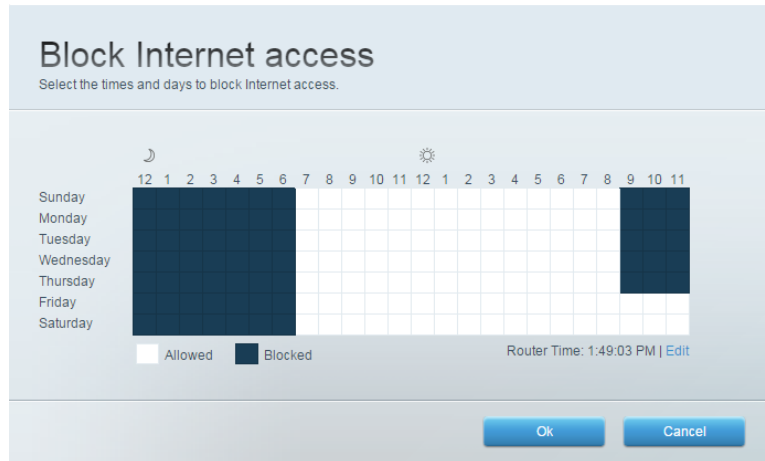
Block Internet access
Select the times and days to block Internet access.

12 1 2 3 4 5 6 7 8 9 10 11 12 1 2 3 4 5 6 7 8 9 10 11

Sunday
Monday
Tuesday
Wednesday
Thursday
Friday
Saturday

Allowed Blocked

Router Time: 1:49:03 PM | Edit

Ok Cancel